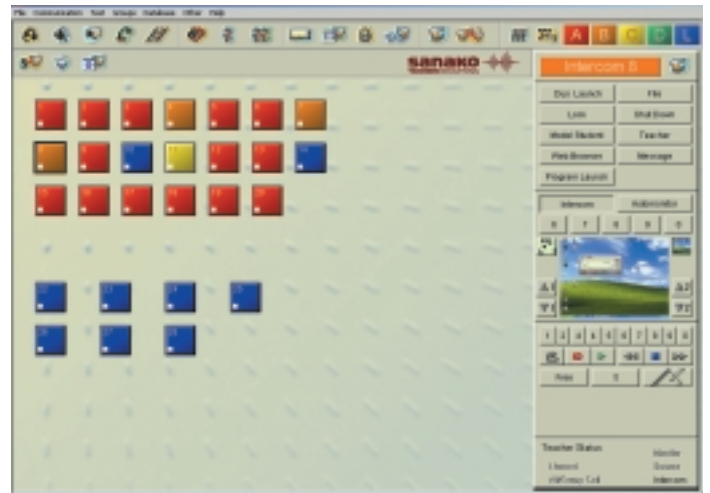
File Communication Tool Groups Database Other Help

sanako

Intercom 8

Start Launch
File
Lock
Shut Down
Model Student
Teacher
Web Browser
Message
Program Launch

Intercom
Audio/video

1 2 3 4 5 6 7 8 9 0

Free

Teacher Status
Monitor
Listened
Source
VMEmbed Cell
Intercom